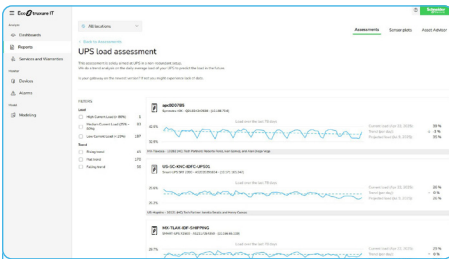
EcoStruxure IT

Dashboards

Reports

Services and Warranties

Devices

Alarms

Modeling

All locations

Assessments

Screen plots

Asset Advisor

< Back to Assessments

UPS load assessment

FILTERS

Load

High Current Load (>80%)

Medium Current Load (25% - 80%)

Low Current Load (< 25%)

Trend

Rising trend

Flat trend

Falling trend

apc9D0785

Load over the last 75 days

Current load

Trend

Projected load

US-SC-KNC-IDFC-UPS01

Load over the last 75 days

Current load

Trend

Projected load

MX-TLAX-IDF-SHIPPING

Load over the last 75 days